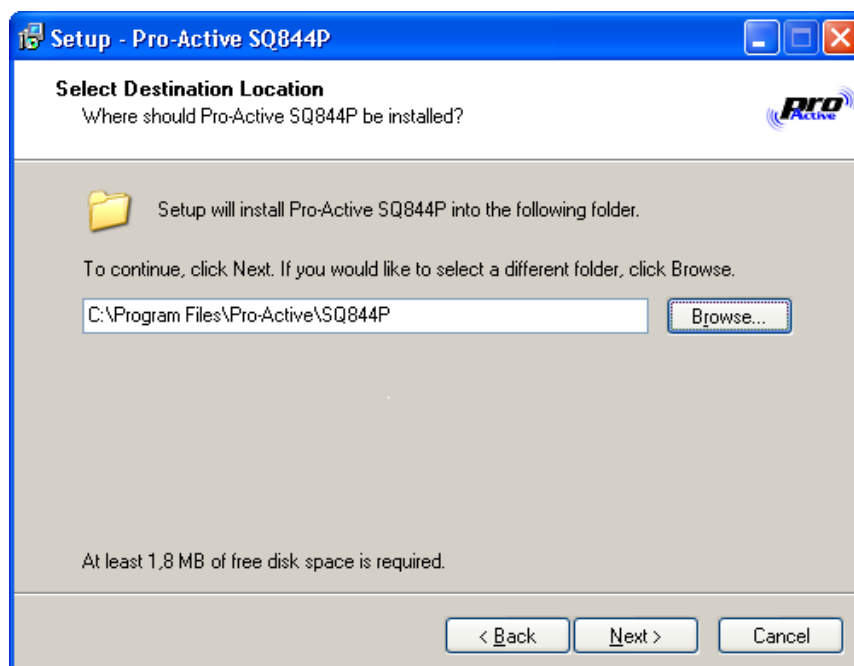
Setup - Pro-Active SQ844P

Select Destination Location
Where should Pro-Active SQ844P be installed?

Pro Active

Setup will install Pro-Active SQ844P into the following folder.

To continue, click Next. If you would like to select a different folder, click Browse.

C:\Program Files\Pro-Active\SQ844P

Browse...

At least 1,8 MB of free disk space is required.

< Back

Next >

Cancel